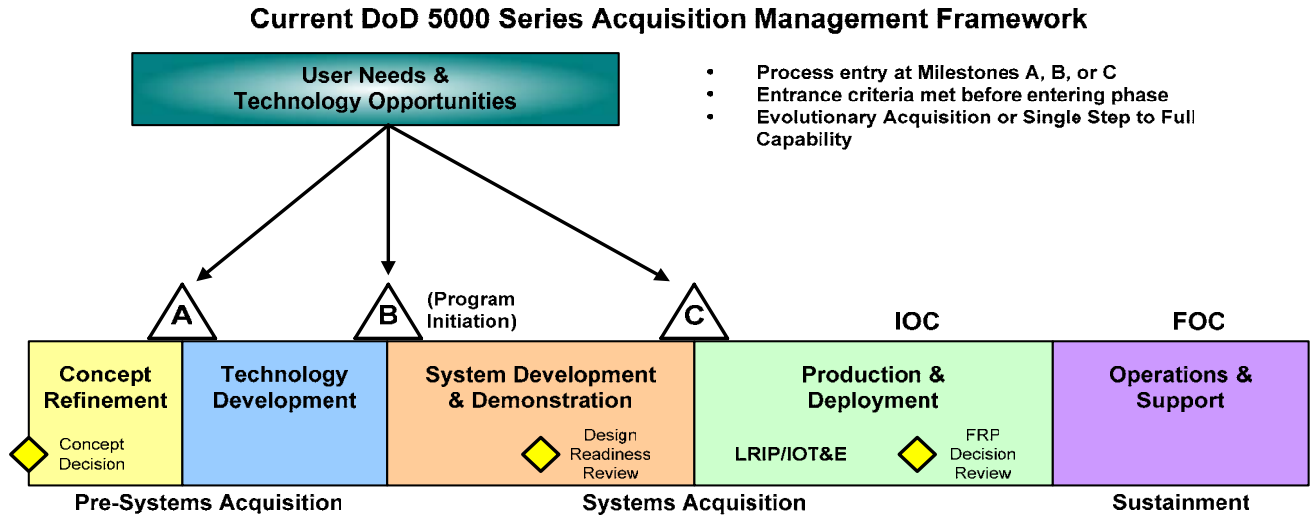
Current DoD 5000 Series Acquisition Management Framework

User Needs & Technology Opportunities

• Process entry at Milestones A, B, or C
• Entrance criteria met before entering phase
• Evolutionary Acquisition or Single Step to Full Capability

A

B

(Program Initiation)

C

IOC

FOC

Concept Refinement

Concept Decision

Technology Development

System Development & Demonstration

Design Readiness Review

Production & Deployment

LRIP/IOT&E

FRP Decision Review

Operations & Support

Pre-Systems Acquisition

Systems Acquisition

Sustainment